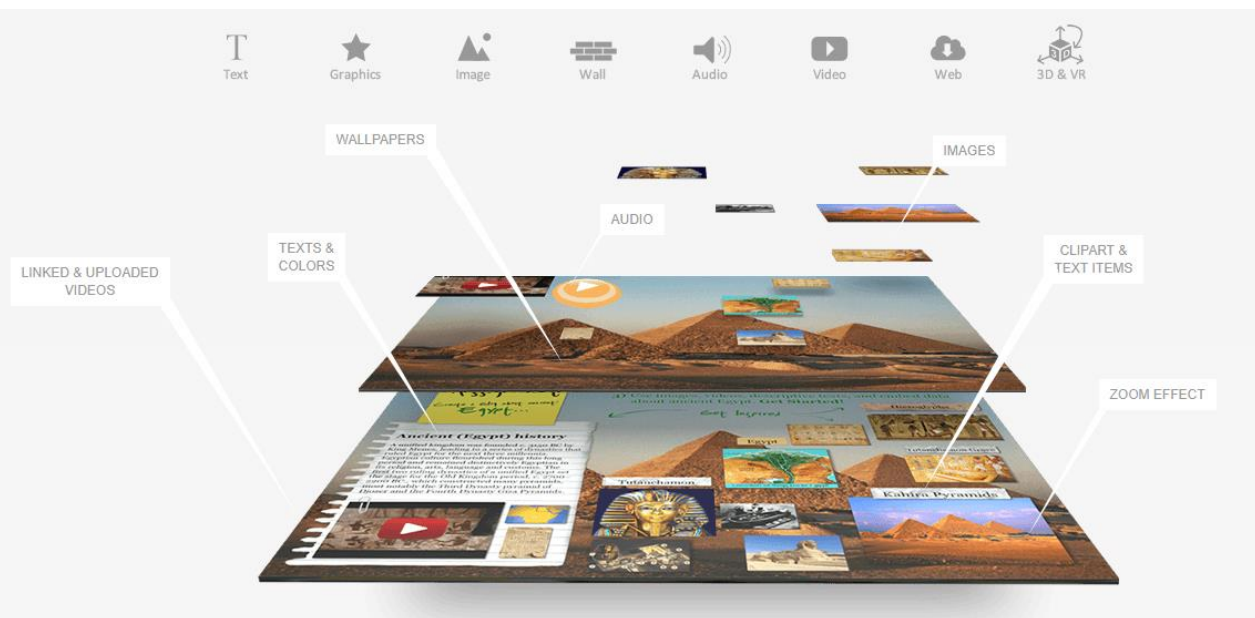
Text Graphics Image Wall Audio Video Web 3D & VR

WALLPAPERS

IMAGES

AUDIO

TEXTS & COLORS

CLIPART & TEXT ITEMS

LINKED & UPLOADED VIDEOS

ZOOM EFFECT

Ancient (Egypt) history

Egypt

Tutanchamon

Kahira Pyramids

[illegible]